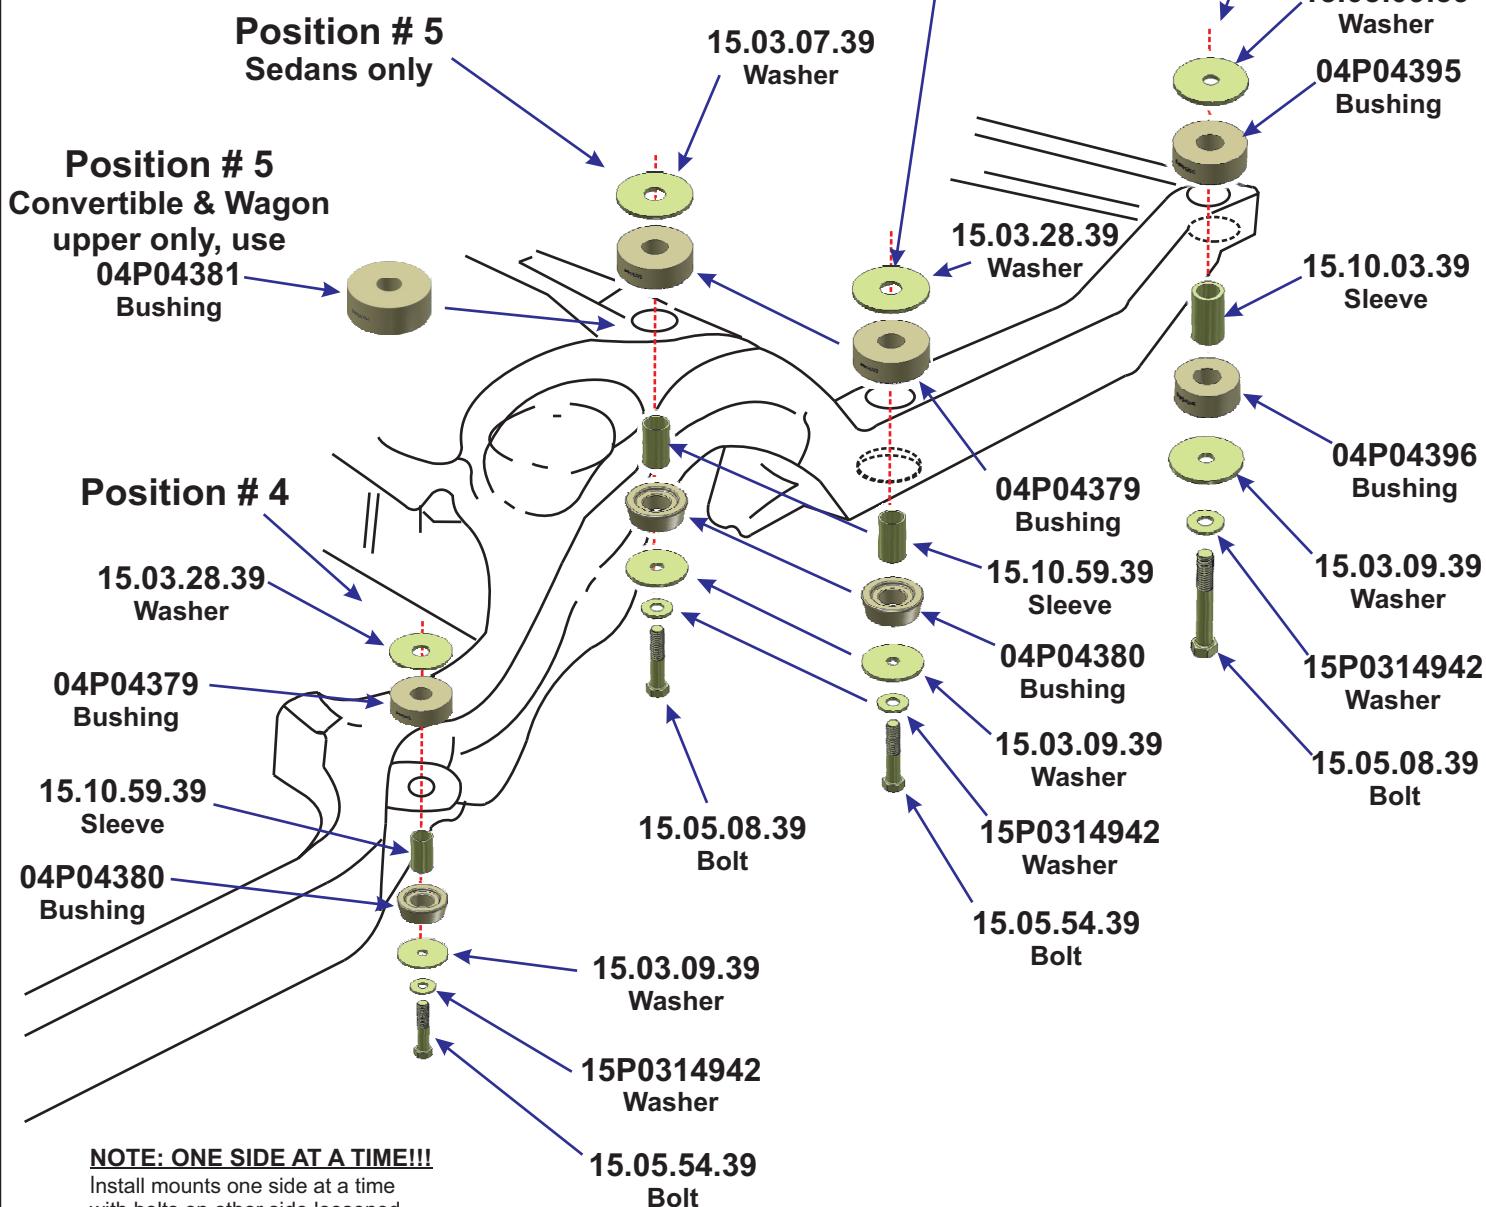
Position # 5
Sedans only

15.03.07.39
Washer

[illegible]
Washer

04P04395
Bushing

Position # 5
Convertible & Wagon
upper only, use
04P04381
Bushing

15.03.28.39
Washer

15.10.03.39
Sleeve

04P04396
Bushing

04P04379
Bushing

Position # 4

15.03.09.39
Washer

15.10.59.39
Sleeve

15.03.28.39
Washer

15P0314942
Washer

04P04380
Bushing

04P04379
Bushing

15.05.08.39
Bolt

15.03.09.39
Washer

15.10.59.39
Sleeve

15.05.08.39
Bolt

15P0314942
Washer

04P04380
Bushing

15.05.54.39
Bolt

15.03.09.39
Washer

15P0314942
Washer

NOTE: ONE SIDE AT A TIME!!!
Install mounts one side at a time
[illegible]

15.05.54.39
Bolt